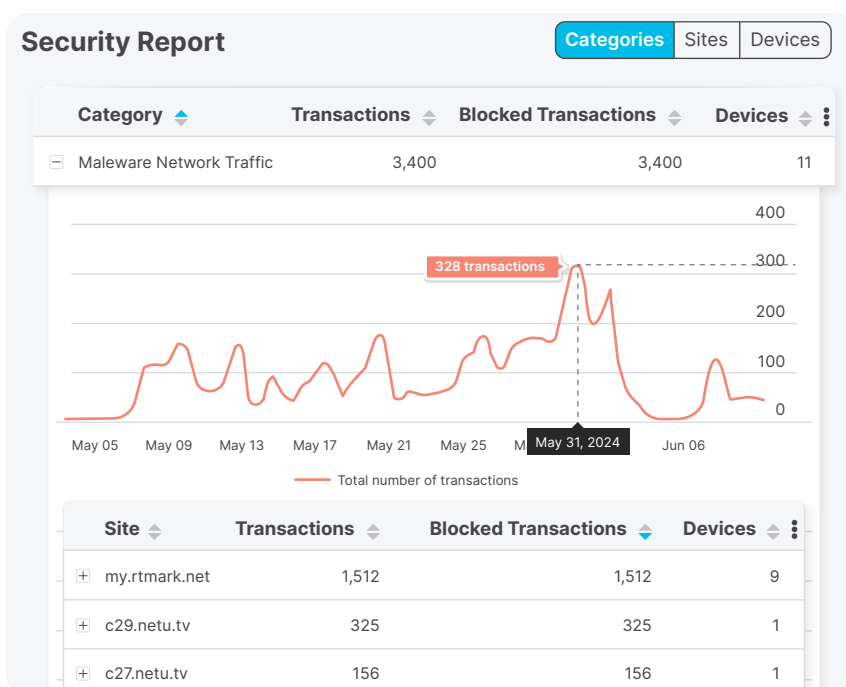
Security Report

Categories Sites Devices

| Category | Transactions | Blocked Transactions | Devices |
|---|---|---|---|
| ⊟ Maleware Network Traffic | 3,400 | 3,400 | 11 |

400
300
200
100
0

328 transactions

May 05 May 09 May 13 May 17 May 21 May 25 M May 31, 2024 Jun 06

Total number of transactions

| Site | Transactions | Blocked Transactions | Devices |
|---|---|---|---|
| ⊞ my.rtmark.net | 1,512 | 1,512 | 9 |
| ⊞ c29.netu.tv | 325 | 325 | 1 |
| ⊞ c27.netu.tv | 156 | 156 | 1 |